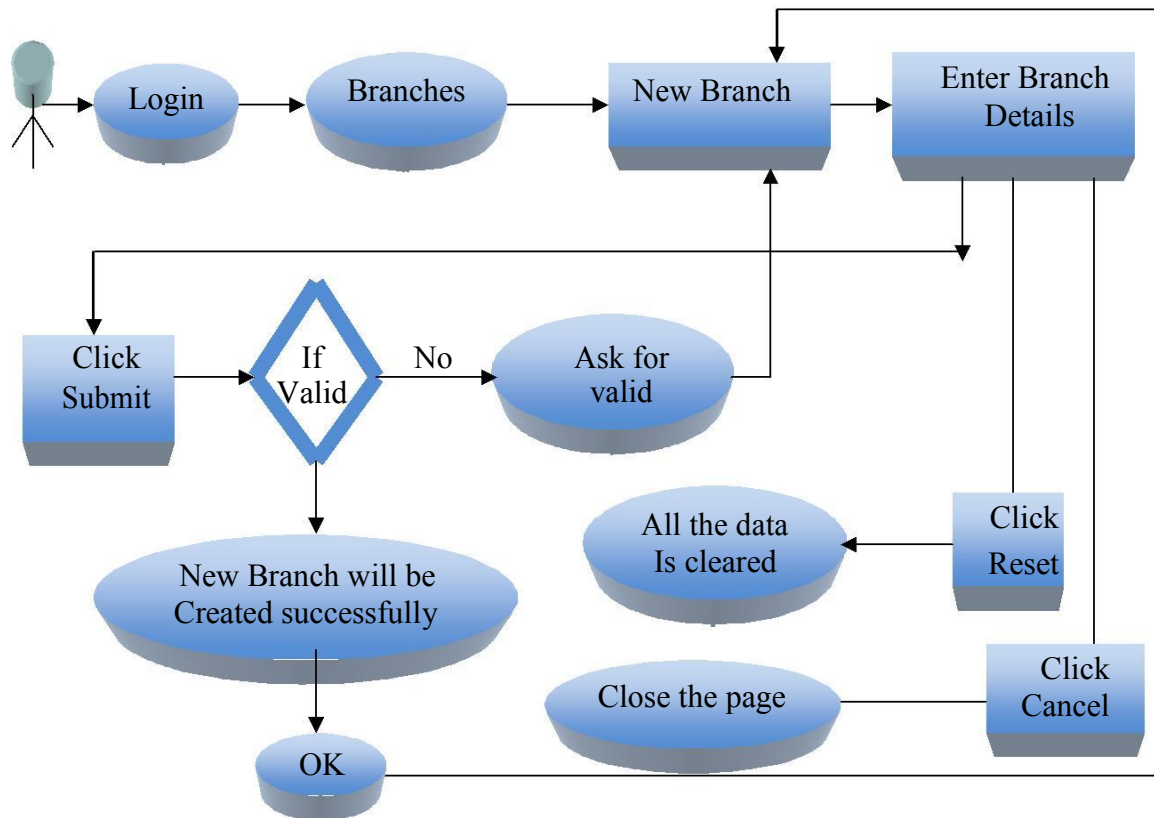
Login

Branches

New Branch

Enter Branch Details

Click Submit

If Valid

No

Ask for valid

Click Reset

All the data Is cleared

New Branch will be Created successfully

Click Cancel

Close the page

OK